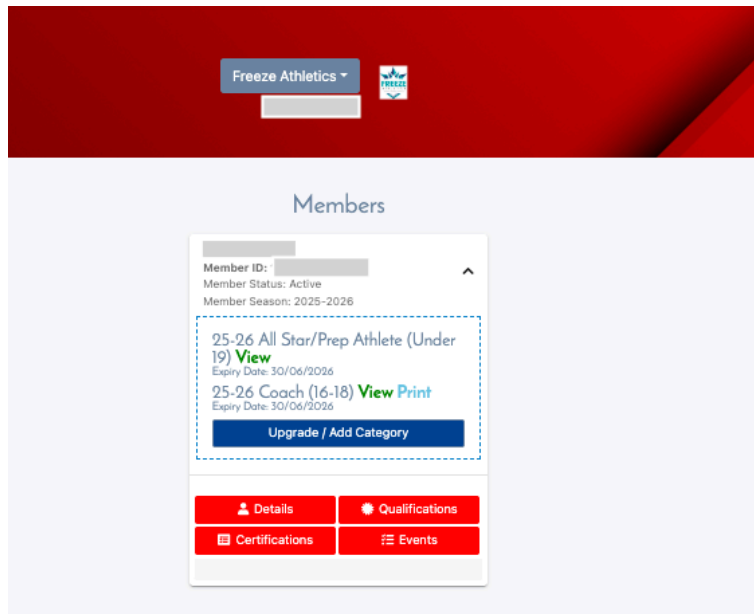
Freeze Athletics

FREEZE

Members

Member ID:
Member Status: Active
Member Season: 2025-2026

25-26 All Star/Prep Athlete (Under 19) View
Expiry Date: 30/06/2026
25-26 Coach (16-18) View Print
Expiry Date: 30/06/2026

Upgrade / Add Category

Details
Qualifications
Certifications
Events